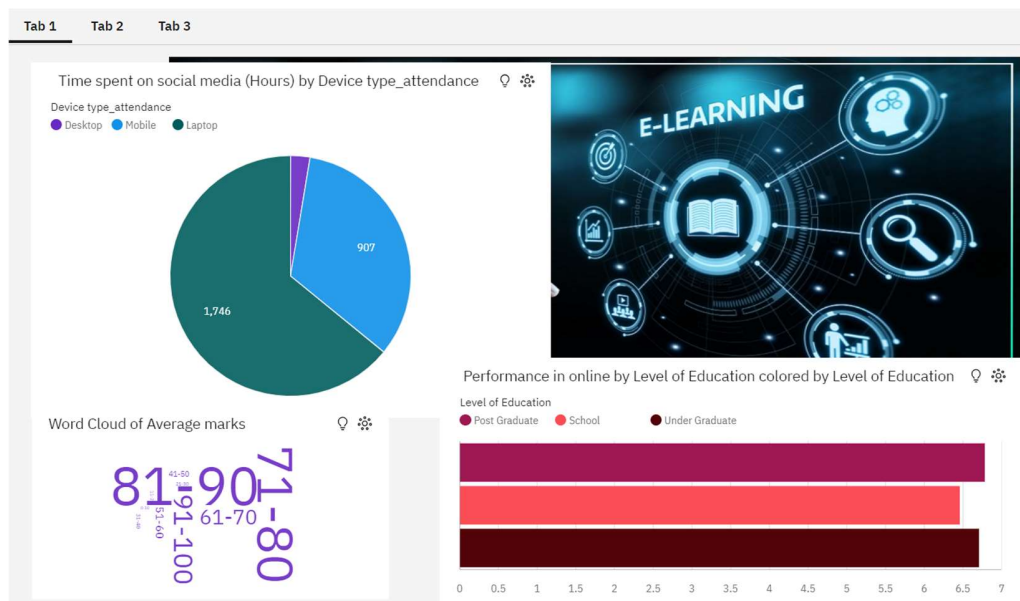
Tab 1 Tab 2 Tab 3

Time spent on social media (Hours) by Device type_attendance

Device type_attendance
Desktop Mobile Laptop

907

1,746

E-LEARNING

Performance in online by Level of Education colored by Level of Education

Level of Education
Post Graduate School Under Graduate

0 0.5 1 1.5 2 2.5 3 3.5 4 4.5 5 5.5 6 6.5 7

Word Cloud of Average marks

81-90 71-80 91-100 61-70 51-60 41-50